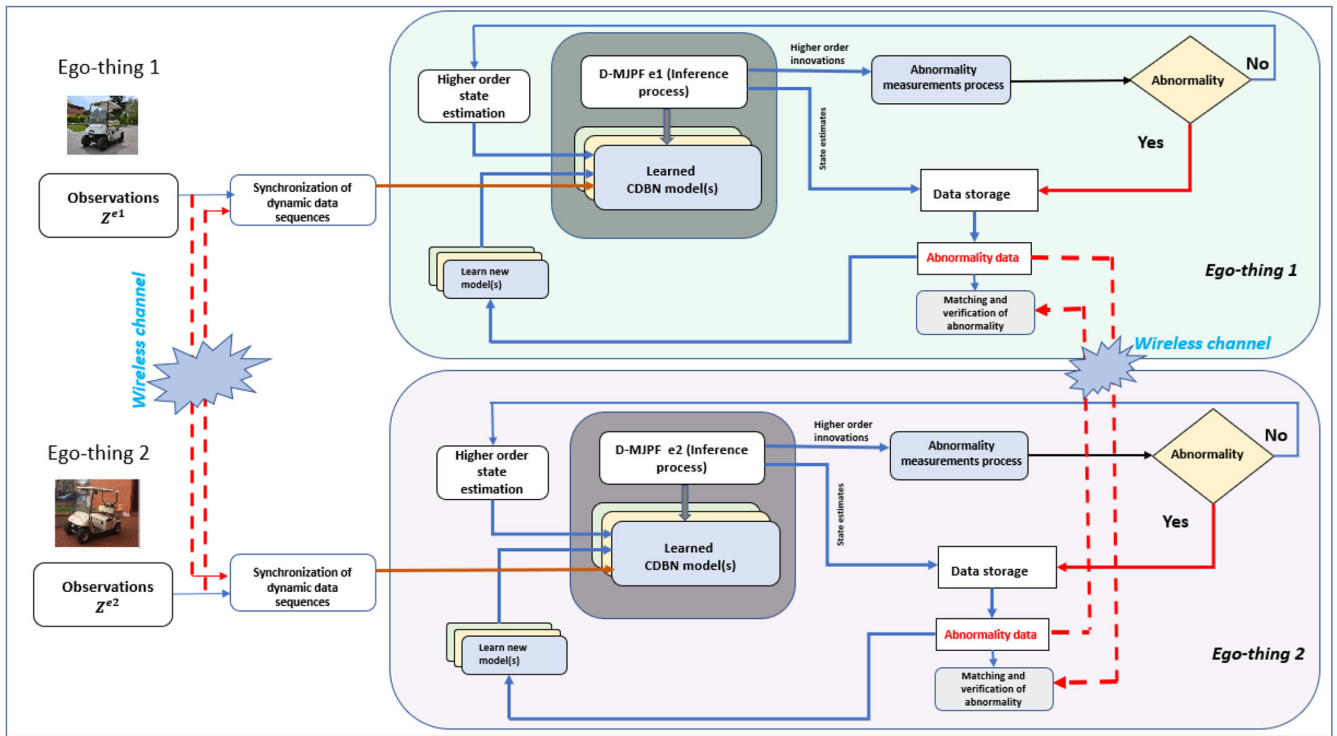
Ego-thing 1

Observations $Z^{e1}$

Synchronization of dynamic data sequences

Wireless channel

Higher order state estimation

D-MJPF e1 (Inference process)

Learned CDBN model(s)

Higher order innovations

Abnormality measurements process

Abnormality

No

Yes

State estimates

Data storage

Abnormality data

Learn new model(s)

Matching and verification of abnormality

Ego-thing 1

Wireless channel

Ego-thing 2

Observations $Z^{e2}$

Synchronization of dynamic data sequences

Higher order state estimation

D-MJPF e2 (Inference process)

Learned CDBN model(s)

Higher order innovations

Abnormality measurements process

Abnormality

No

Yes

State estimates

Data storage

Abnormality data

Learn new model(s)

Matching and verification of abnormality

Ego-thing 2